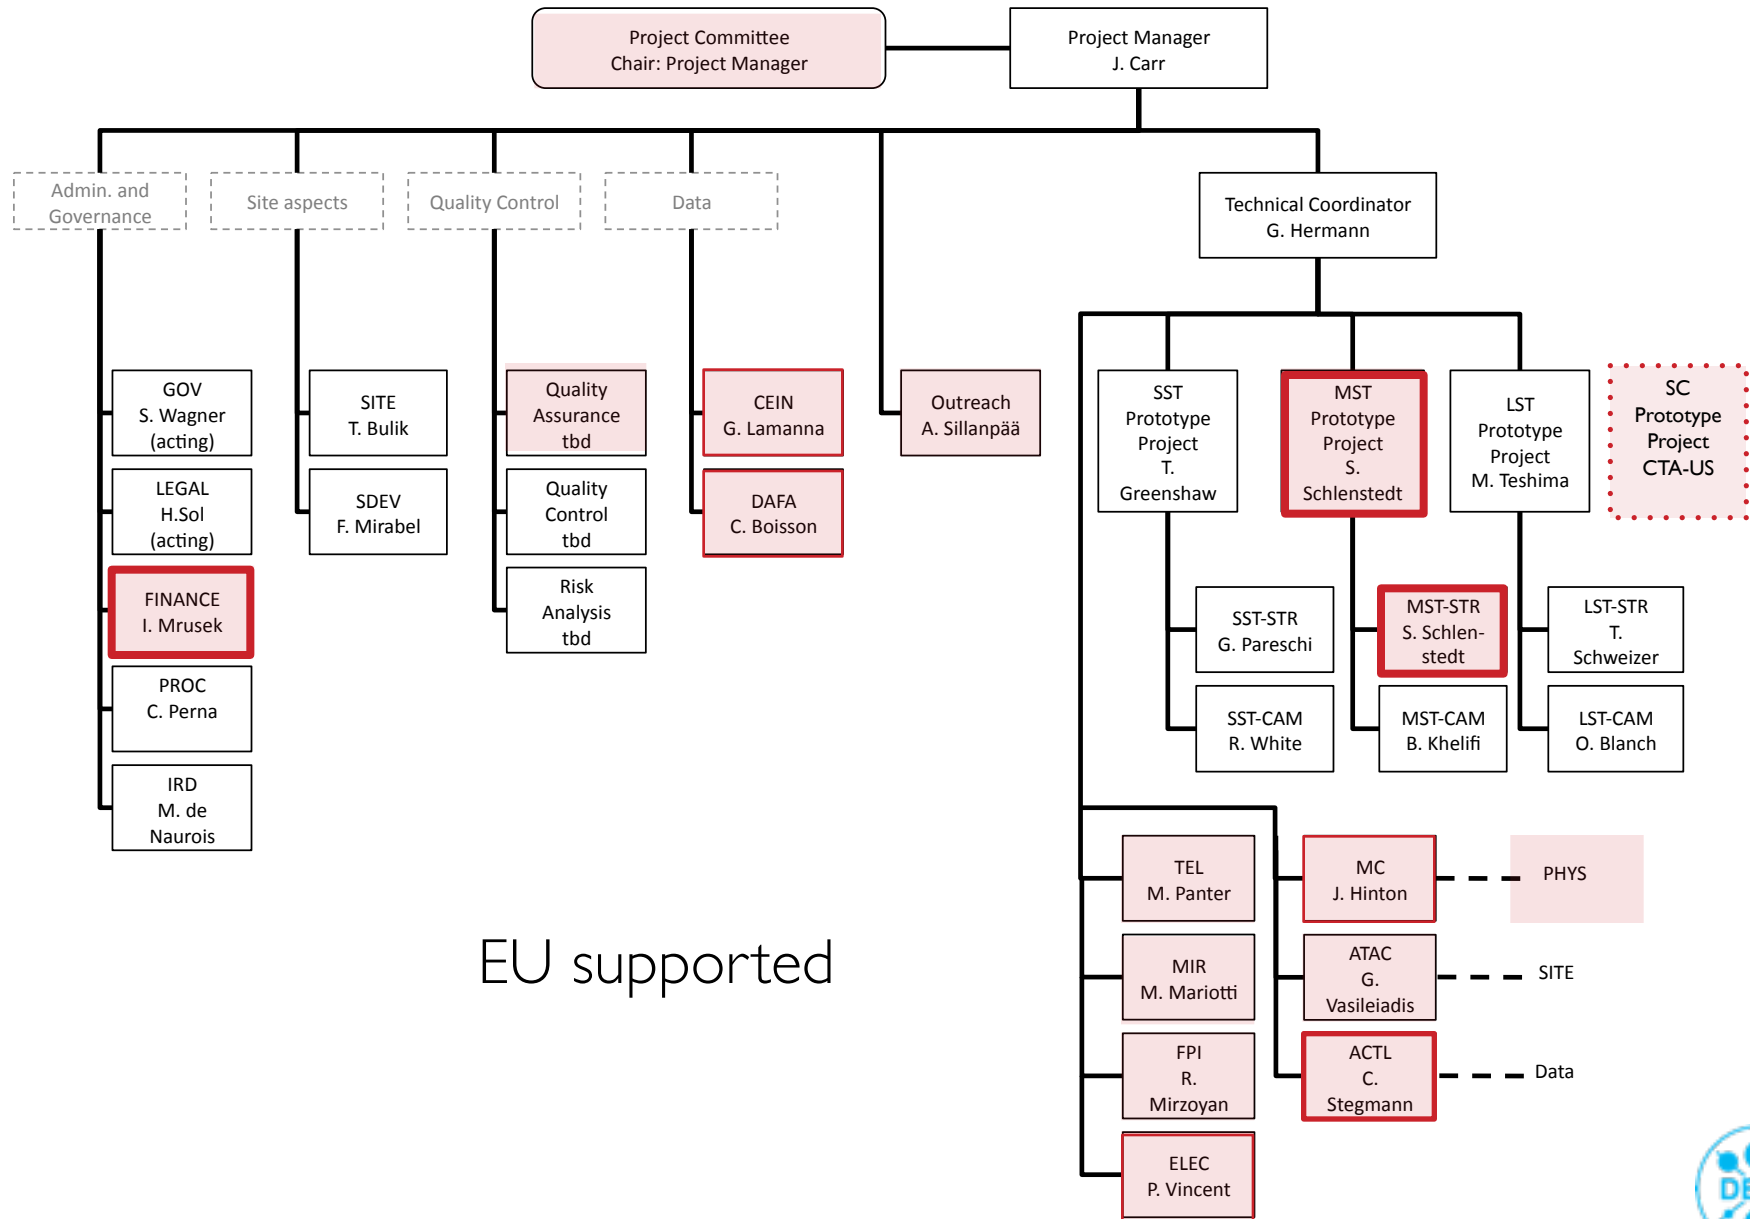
Project Committee
Chair: Project Manager

Project Manager
J. Carr

Admin. and Governance

Site aspects

Quality Control

Data

Technical Coordinator
G. Hermann

GOV
S. Wagner
(acting)

LEGAL
H.Sol
(acting)

FINANCE
I. Mrusek

PROC
C. Perna

IRD
M. de Naurois

SITE
T. Bulik

SDEV
F. Mirabel

Quality Assurance
tbd

Quality Control
tbd

Risk Analysis
tbd

CEIN
G. Lamanna

DAFA
C. Boisson

Outreach
A. Sillanpää

SST Prototype Project
T. Greenshaw

MST Prototype Project
S. Schlenstedt

LST Prototype Project
M. Teshima

SC Prototype Project
CTA-US

SST-STR
G. Pareschi

SST-CAM
R. White

MST-STR
S. Schlenstedt

MST-CAM
B. Khelifi

LST-STR
T. Schweizer

LST-CAM
O. Blanch

TEL
M. Panter

MIR
M. Mariotti

FPI
R. Mirzoyan

ELEC
P. Vincent

MC
J. Hinton

PHYS

ATAC
G. Vasileiadis

SITE

ACTL
C. Stegmann

Data

EU supported